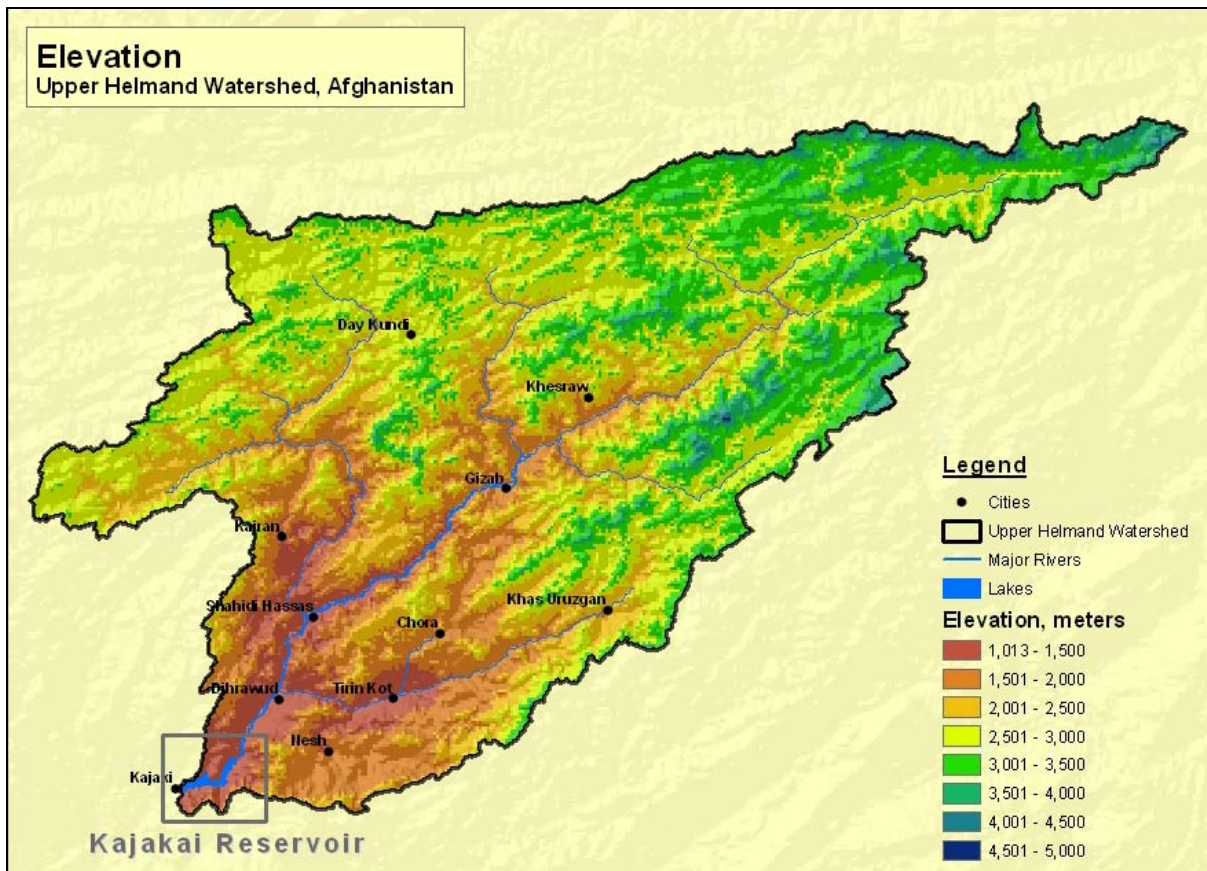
Elevation
Upper Helmand Watershed, Afghanistan

Day Kundi
Khesraw
Gizab
Kajran
Shahidi Hassas
Chora
Khas Uruzgan
Dihrawud
Tirin Kot
Nesh
Kajaki

Kajakai Reservoir

Legend
Cities
Upper Helmand Watershed
Major Rivers
Lakes
Elevation, meters
1,013 - 1,500
1,501 - 2,000
2,001 - 2,500
2,501 - 3,000
3,001 - 3,500
3,501 - 4,000
4,001 - 4,500
4,501 - 5,000